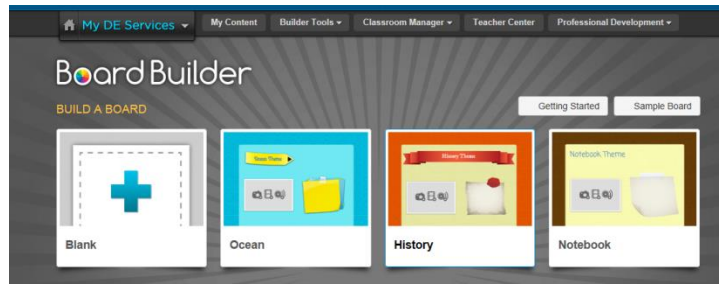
My DE Services
My Content
Builder Tools
Classroom Manager
Teacher Center
Professional Development

Board Builder

BUILD A BOARD

Getting Started
Sample Board

Ocean Theme
History Theme
Notebook Theme

Blank
Ocean
History
Notebook